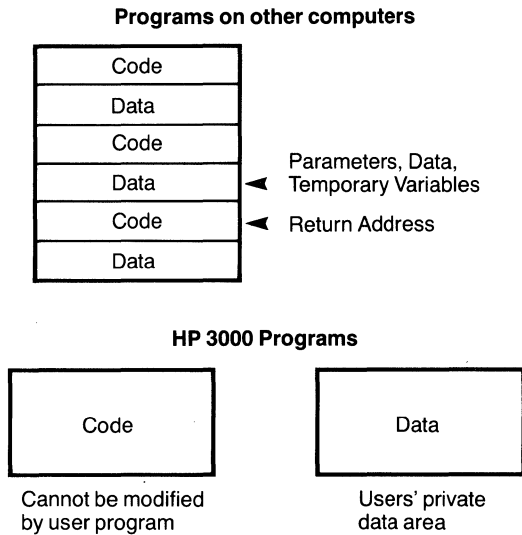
Programs on other computers

Code

Data

Code

Data

Code

Data

Parameters, Data, Temporary Variables

Return Address

HP 3000 Programs

Code

Cannot be modified by user program

Data

Users' private data area